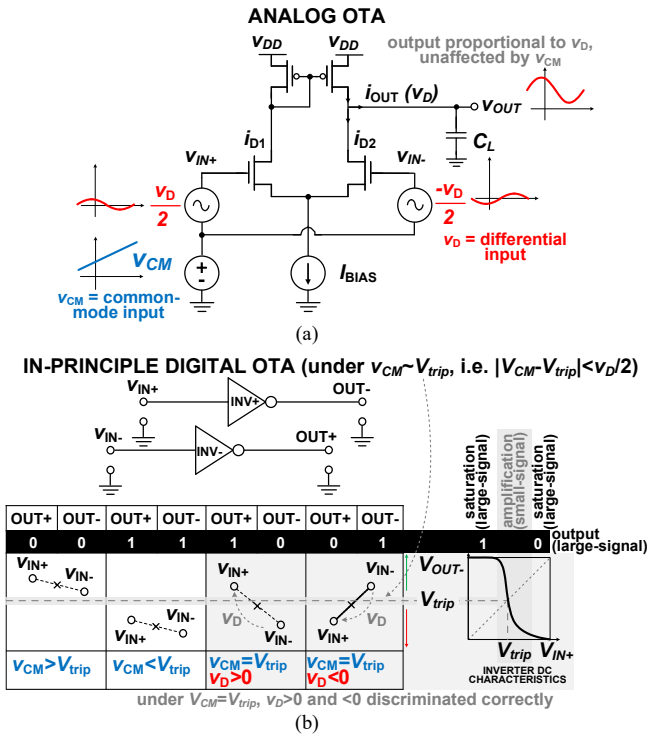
ANALOG OTA

$v_{DD}$ $v_{DD}$

output proportional to $v_D$, unaffected by $v_{CM}$

$i_{OUT}$ $(v_D)$ $v_{OUT}$

$C_L$

$i_{D1}$ $i_{D2}$

$v_{IN+}$ $v_{IN-}$

$\frac{v_D}{2}$ $\frac{-v_D}{2}$

$v_D$ = differential input

$v_{CM}$

+
-

$I_{BIAS}$

$v_{CM}$ = common-mode input

(a)

IN-PRINCIPLE DIGITAL OTA (under $v_{CM}$~$V_{trip}$, i.e. $|V_{CM}-V_{trip}|<v_D/2$)

$v_{IN+}$ INV+ OUT-

$v_{IN-}$ INV- OUT+

| OUT+ | OUT- | OUT+ | OUT- | OUT+ | OUT- | OUT+ | OUT- |
|---|---|---|---|---|---|---|---|
| 0 | 0 | 1 | 1 | 1 | 0 | 0 | 1 |
| $v_{IN+}$ $v_{IN-}$ | $v_{IN+}$ $v_{IN-}$ | $v_{IN+}$ $v_D$ $v_{IN-}$ | $v_{IN-}$ $v_{IN+}$ $v_D$ |
| $v_{CM}$>$V_{trip}$ | $v_{CM}$<$V_{trip}$ | $v_{CM}$=$V_{trip}$ $v_D$>0 | $v_{CM}$=$V_{trip}$ $v_D$<0 |

saturation (large-signal) amplification (small-signal) saturation (large-signal)

1 0 output (large-signal)

$V_{OUT-}$

$V_{trip}$

$V_{trip}$ $V_{IN+}$

INVERTER DC CHARACTERISTICS

under $V_{CM}$=$V_{trip}$, $v_D$>0 and <0 discriminated correctly

(b)